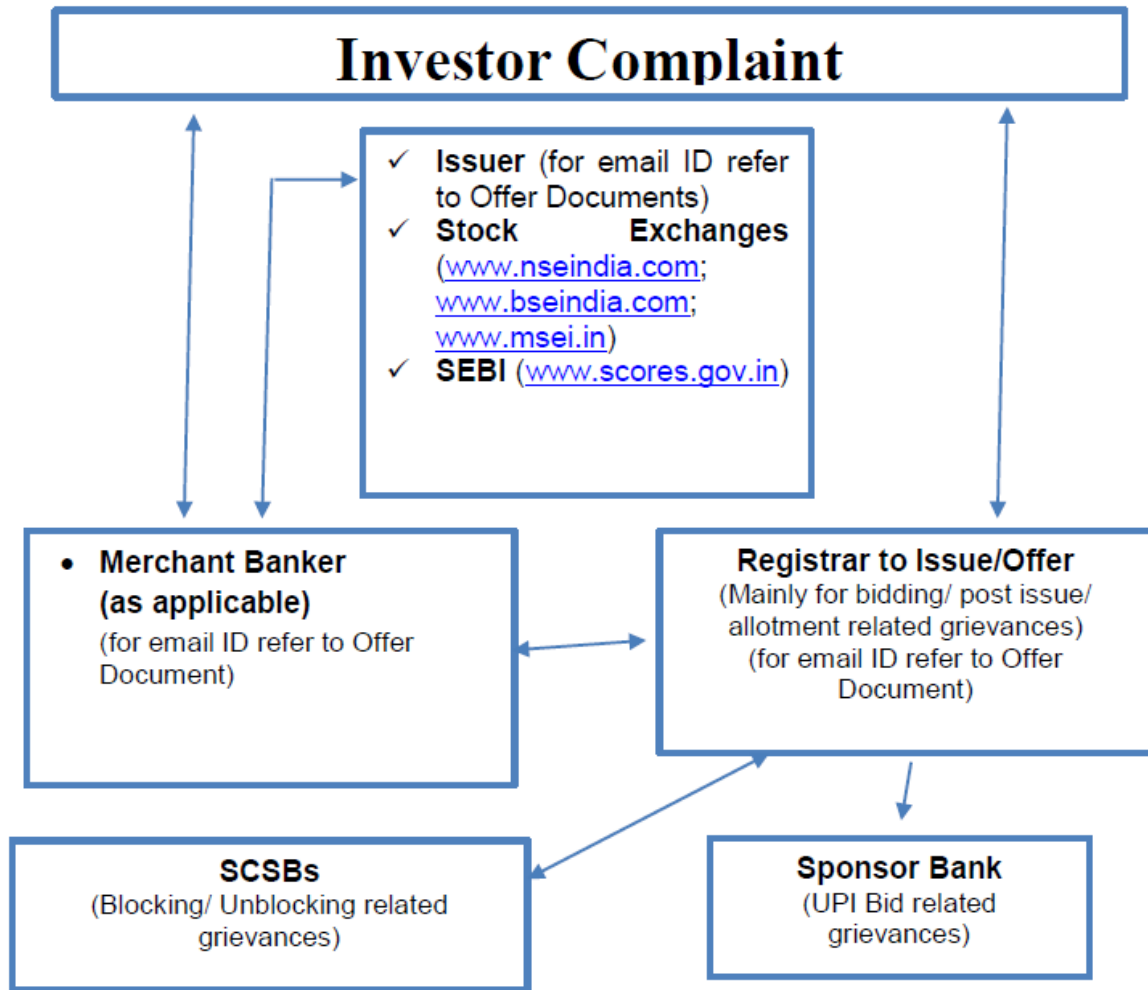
Investor Complaint

✓ Issuer (for email ID refer to Offer Documents)
✓ Stock Exchanges (www.nseindia.com; www.bseindia.com; www.msei.in)
✓ SEBI (www.scores.gov.in)

• Merchant Banker (as applicable)
(for email ID refer to Offer Document)

Registrar to Issue/Offer
(Mainly for bidding/ post issue/ allotment related grievances)
(for email ID refer to Offer Document)

SCSBs
(Blocking/ Unblocking related grievances)

Sponsor Bank
(UPI Bid related grievances)